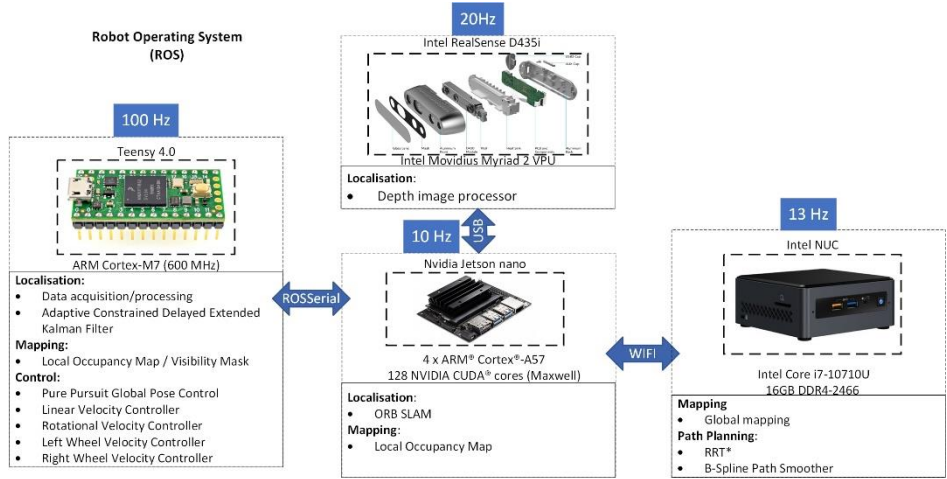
Robot Operating System
(ROS)

20Hz

Intel RealSense D435i

Intel Movidius Myriad 2 VPU

Localisation:
• Depth image processor

100 Hz

Teensy 4.0

ARM Cortex-M7 (600 MHz)

Localisation:
• Data acquisition/processing
• Adaptive Constrained Delayed Extended Kalman Filter

Mapping:
• Local Occupancy Map / Visibility Mask

Control:
• Pure Pursuit Global Pose Control
• Linear Velocity Controller
• Rotational Velocity Controller
• Left Wheel Velocity Controller
• Right Wheel Velocity Controller

ROSSerial

USB

10 Hz

Nvidia Jetson nano

4 x ARM® Cortex®-A57
128 NVIDIA CUDA® cores (Maxwell)

Localisation:
• ORB SLAM

Mapping:
• Local Occupancy Map

WIFI

13 Hz

Intel NUC

Intel Core i7-10710U
16GB DDR4-2466

Mapping
• Global mapping

Path Planning:
• RRT*
• B-Spline Path Smoother